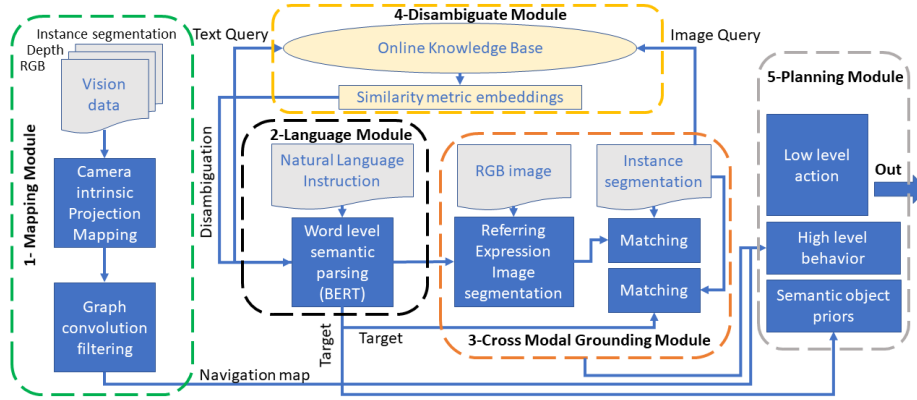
4-Disambiguate Module

Text Query

Image Query

Online Knowledge Base

Similarity metric embeddings

Instance segmentation
Depth
RGB

Vision data

1- Mapping Module

Camera intrinsic Projection Mapping

Graph convolution filtering

Disambiguation

2-Language Module

Natural Language Instruction

Word level semantic parsing (BERT)

RGB image

Instance segmentation

Referring Expression Image segmentation

Matching

Matching

Target

Target

3-Cross Modal Grounding Module

Navigation map

5-Planning Module

Low level action

Out

High level behavior

Semantic object priors